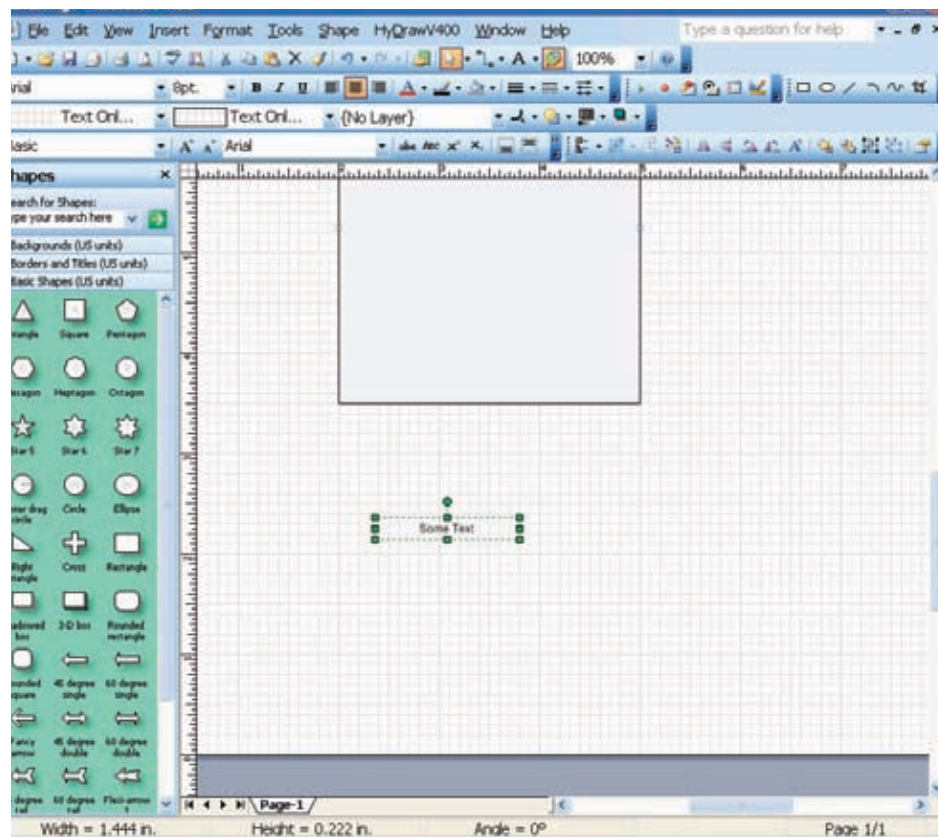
File Edit View Insert Format Tools Shape HyDrawV400 Window Help

Type a question for help

100%

rial

8pt.

Text Onl...

Text Onl...

{No Layer}

asic

Arial

hapes

earch for Shapes:

pe your search here

Backgrounds (US units)

Borders and Titles (US units)

Basic Shapes (US units)

riangle Square Pentagon

exagon Heptagon Octagon

Star 5 Star 6 Star 7

nter drag circle Circle Ellipse

Right riangle Cross Rectangle

adowed box 3-D box Rounded rectangle

ounded quare 45 degree single 60 degree single

Fancy arrow 45 degree double 60 degree double

degree 60 degree Flexi-arrow

Some Text

Page-1

Width = 1.444 in. Height = 0.222 in. Angle = 0° Page 1/1